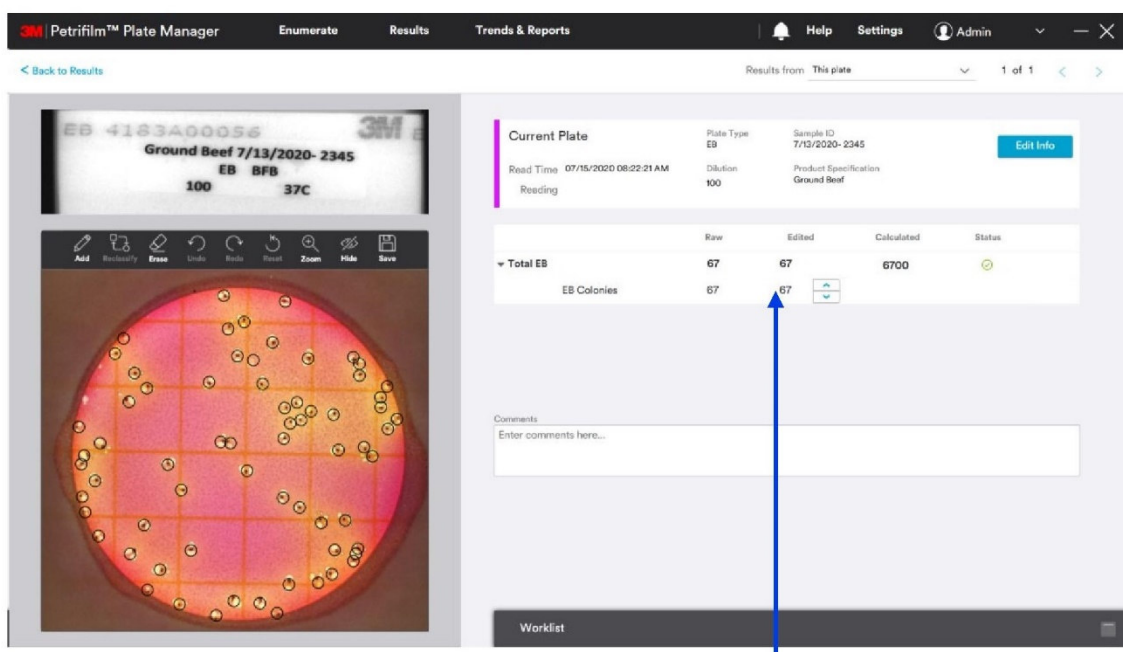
3M Petrifilm™ Plate Manager Enumerate Results Trends & Reports Help Settings Admin

< Back to Results

Results from This plate 1 of 1

EB 4183A00056 3M
Ground Beef 7/13/2020- 2345
EB BFB
100 37C

Add Reclassify Erase Undo Redo Reset Zoom Hide Save

Current Plate
Read Time 07/15/2020 08:22:21 AM
Reading

Plate Type
EB

Dilution
100

Sample ID
7/13/2020- 2345

Product Specification
Ground Beef

Edit Info

| | Raw | Edited | Calculated | Status |
|---|---|---|---|---|
| Total EB | 67 | 67 | 6700 | |
| EB Colonies | 67 | 67 | | |

Comments
Enter comments here...

Worklist